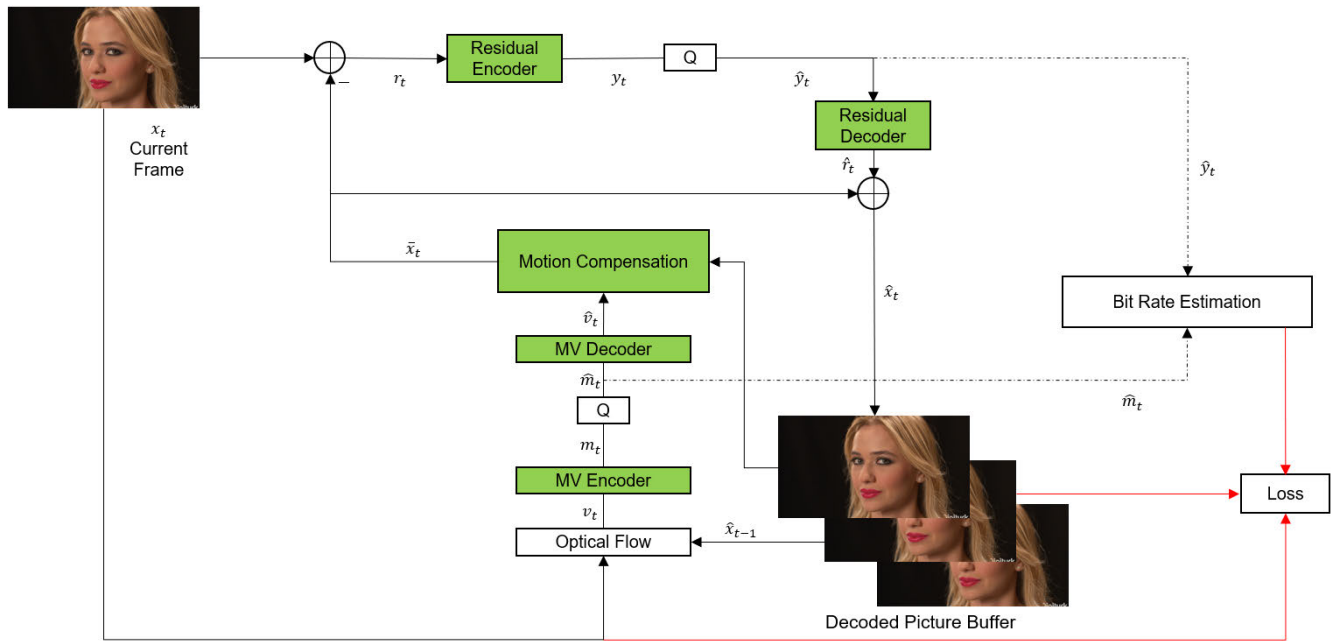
$x_t$
Current Frame

$-$

$r_t$

Residual Encoder

$y_t$

Q

$\hat{y}_t$

Residual Decoder

$\hat{r}_t$

$\hat{y}_t$

$\bar{x}_t$

Motion Compensation

$\hat{x}_t$

Bit Rate Estimation

$\hat{v}_t$

MV Decoder

$\hat{m}_t$

$\hat{m}_t$

Q

$m_t$

MV Encoder

Loss

$v_t$

$\hat{x}_{t-1}$

Optical Flow

Decoded Picture Buffer